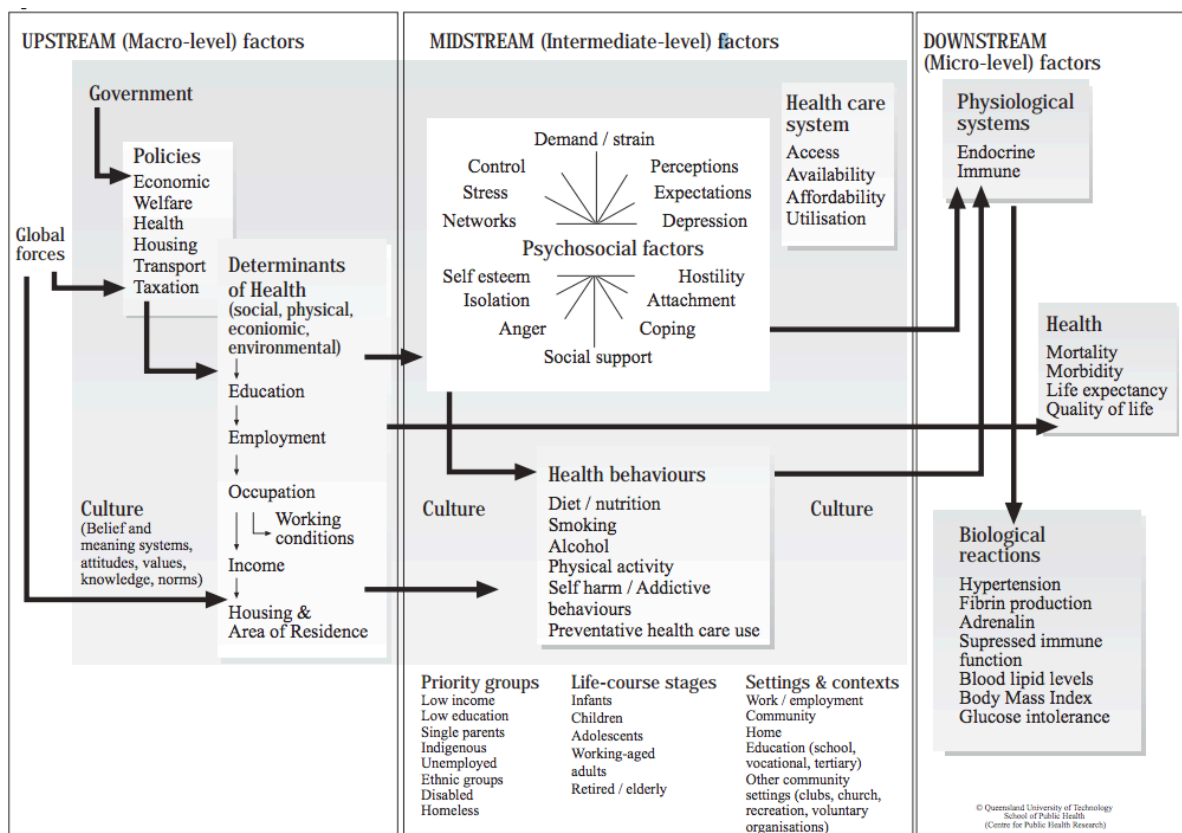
UPSTREAM (Macro-level) factors

Government

Policies
Economic
Welfare
Health
Housing
Transport
Taxation

Global forces

Determinants of Health (social, physical, econiomic, environmental)
Education
Employment
Occupation
Working conditions
Income
Housing & Area of Residence

Culture (Belief and meaning systems, attitudes, values, knowledge, norms)

MIDSTREAM (Intermediate-level) factors

Demand / strain
Control
Perceptions
Stress
Expectations
Networks
Depression
Psychosocial factors
Self esteem
Hostility
Isolation
Attachment
Anger
Coping
Social support

Health care system
Access
Availability
Affordability
Utilisation

Culture

Health behaviours
Diet / nutrition
Smoking
Alcohol
Physical activity
Self harm / Addictive behaviours
Preventative health care use

Culture

Priority groups
Low income
Low education
Single parents
Indigenous
Unemployed
Ethnic groups
Disabled
Homeless

Life-course stages
Infants
Children
Adolescents
Working-aged adults
Retired / elderly

Settings & contexts
Work / employment
Community
Home
Education (school, vocational, tertiary)
Other community settings (clubs, church, recreation, voluntary organisations)

DOWNSTREAM (Micro-level) factors

Physiological systems
Endocrine
Immune

Health
Mortality
Morbidity
Life expectancy
Quality of life

Biological reactions
Hypertension
Fibrin production
Adrenalin
Supressed immune function
Blood lipid levels
Body Mass Index
Glucose intolerance

© Queensland University of Technology School of Public Health (Centre for Public Health Research)